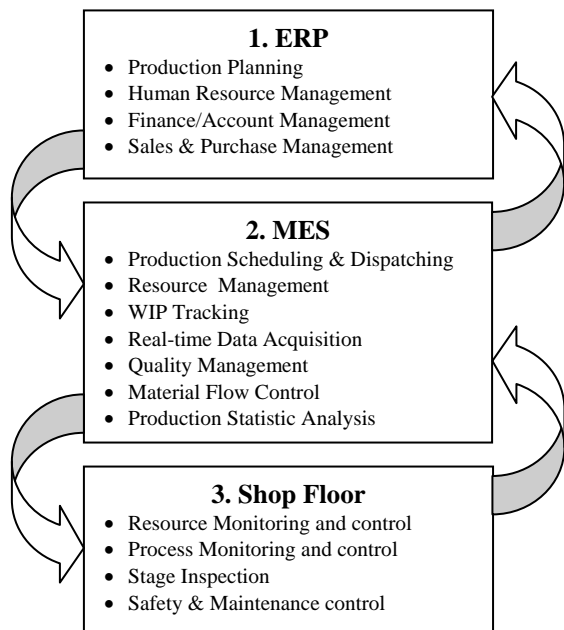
1. ERP

- Production Planning
- Human Resource Management
- Finance/Account Management
- Sales & Purchase Management

2. MES

- Production Scheduling & Dispatching
- Resource Management
- WIP Tracking
- Real-time Data Acquisition
- Quality Management
- Material Flow Control
- Production Statistic Analysis

3. Shop Floor

- Resource Monitoring and control
- Process Monitoring and control
- Stage Inspection
- Safety & Maintenance control